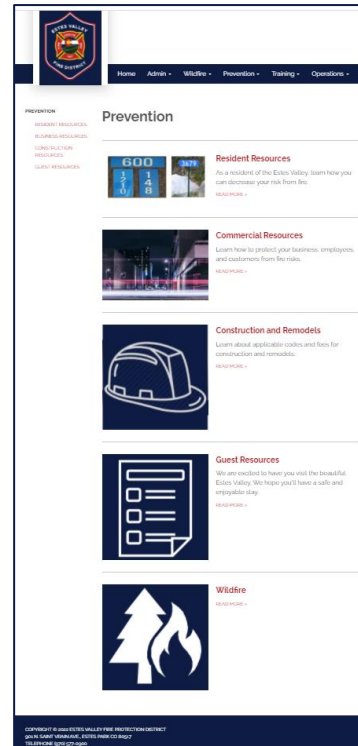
ESTES VALLEY FIRE DISTRICT

Home Admin ▾ Wildfire ▾ Prevention ▾ Training ▾ Operations ▾

PREVENTION

RESIDENT RESOURCES

BUSINESS RESOURCES

CONSTRUCTION RESOURCES

GUEST RESOURCES

Prevention

600 1510 148 3479

Resident Resources

As a resident of the Estes Valley, learn how you can decrease your risk from fire.

READ MORE »

Commercial Resources

Learn how to protect your business, employees, and customers from fire risks.

READ MORE »

Construction and Remodels

Learn about applicable codes and fees for construction and remodels.

READ MORE »

Guest Resources

We are excited to have you visit the beautiful Estes Valley. We hope you'll have a safe and enjoyable stay.

READ MORE »

Wildfire

READ MORE »

COPYRIGHT © 2022 ESTES VALLEY FIRE PROTECTION DISTRICT
901 N SAINT VRAIN AVE, ESTES PARK CO 80517
TELEPHONE (970) 577-0900